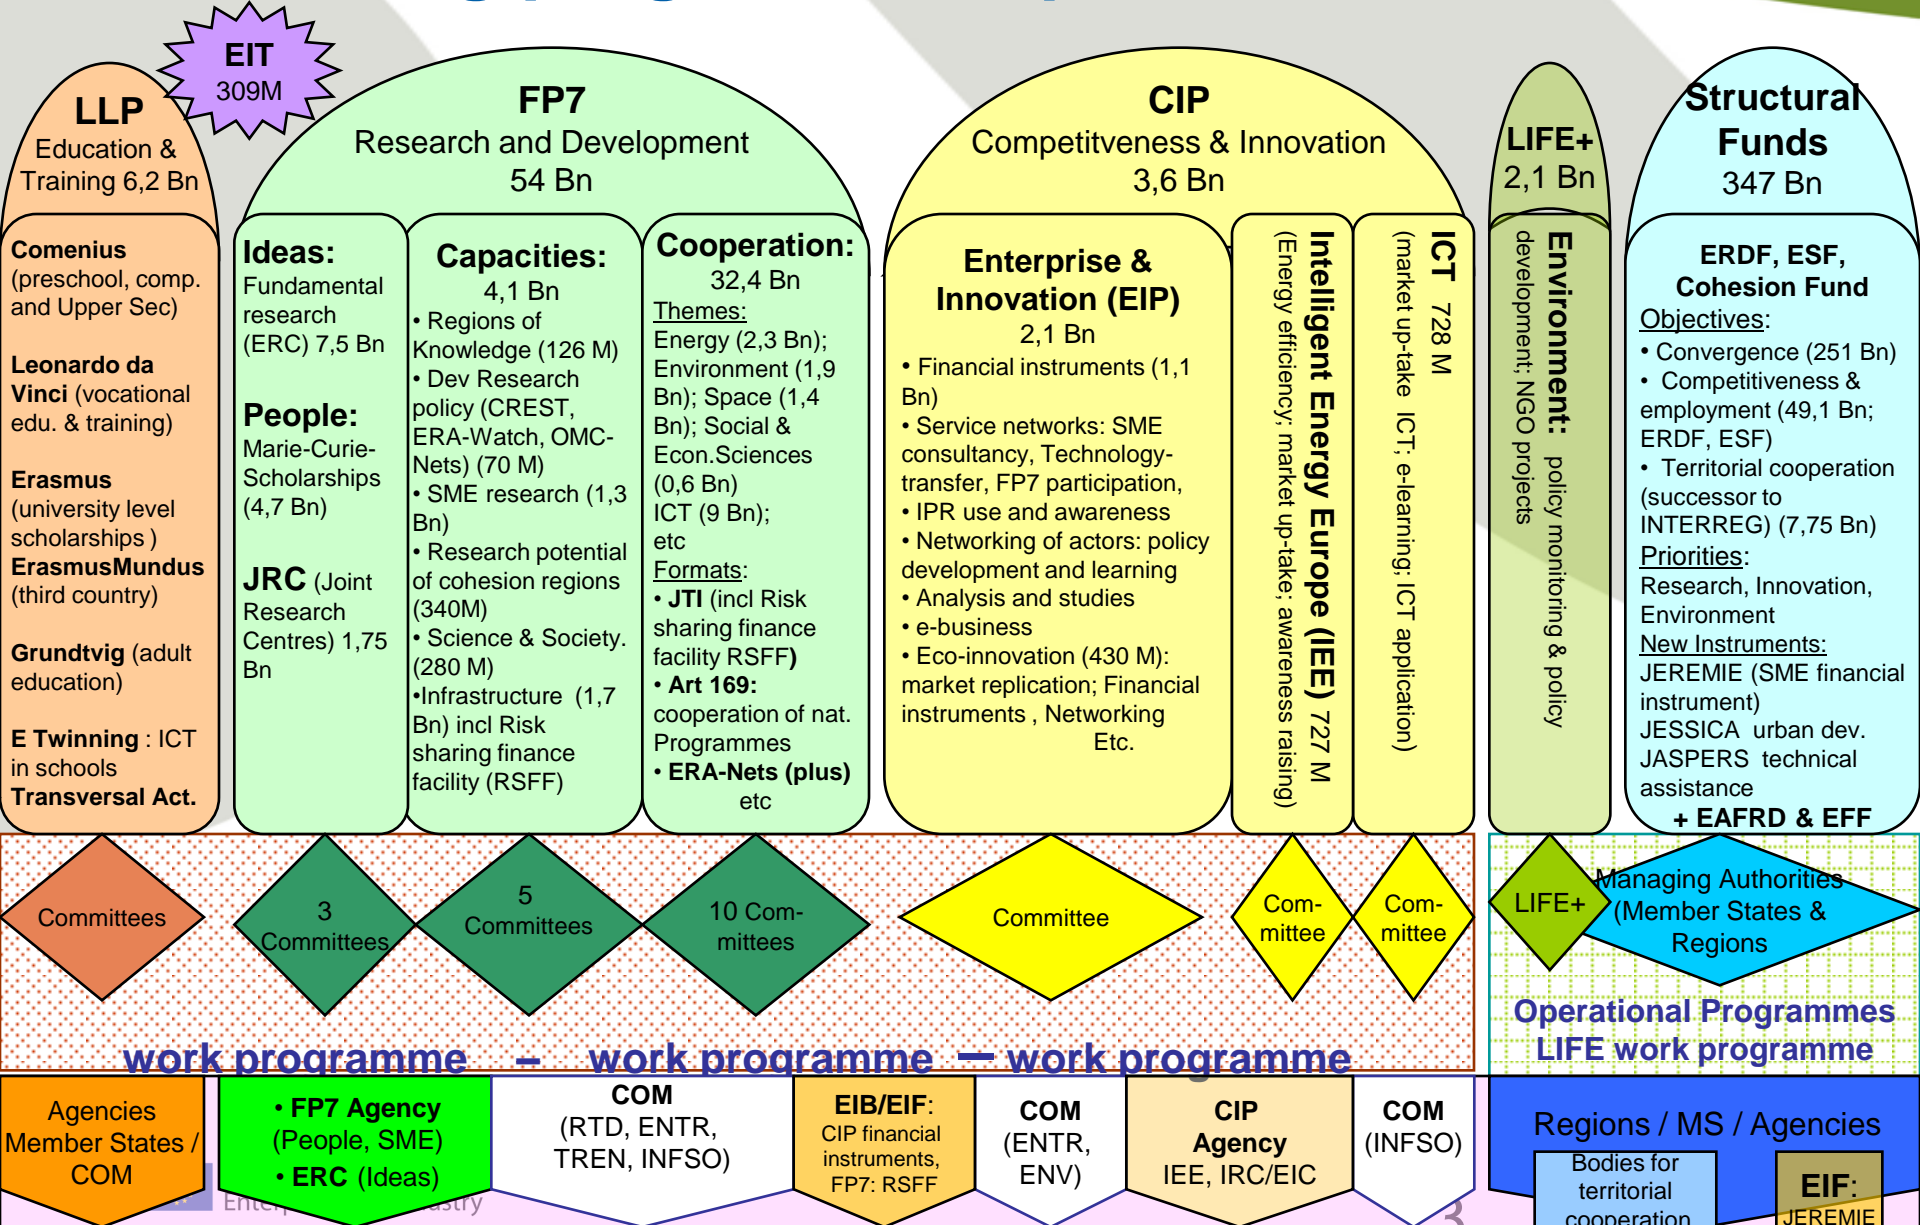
EIT
309M

LLP
Education & Training 6,2 Bn

FP7
Research and Development
54 Bn

CIP
Competitveness & Innovation
3,6 Bn

LIFE+
2,1 Bn

Structural Funds
347 Bn

Comenius (preschool, comp. and Upper Sec)

Leonardo da Vinci (vocational edu. & training)

Erasmus (university level scholarships )
ErasmusMundus (third country)

Grundtvig (adult education)

E Twinning : ICT in schools
Transversal Act.

Ideas:
Fundamental research (ERC) 7,5 Bn

People:
Marie-Curie-Scholarships (4,7 Bn)

JRC (Joint Research Centres) 1,75 Bn

Capacities:
4,1 Bn
• Regions of Knowledge (126 M)
• Dev Research policy (CREST, ERA-Watch, OMC-Nets) (70 M)
• SME research (1,3 Bn)
• Research potential of cohesion regions (340M)
• Science & Society. (280 M)
•Infrastructure (1,7 Bn) incl Risk sharing finance facility (RSFF)

Cooperation:
32,4 Bn
Themes:
Energy (2,3 Bn); Environment (1,9 Bn); Space (1,4 Bn); Social & Econ.Sciences (0,6 Bn)
ICT (9 Bn);
etc
Formats:
• JTI (incl Risk sharing finance facility RSFF)
• Art 169: cooperation of nat. Programmes
• ERA-Nets (plus)
etc

Enterprise & Innovation (EIP)
2,1 Bn
• Financial instruments (1,1 Bn)
• Service networks: SME consultancy, Technology-transfer, FP7 participation,
• IPR use and awareness
• Networking of actors: policy development and learning
• Analysis and studies
• e-business
• Eco-innovation (430 M): market replication; Financial instruments , Networking
Etc.

Intelligent Energy Europe (IEE) 727 M
(Energy efficiency; market up-take, awareness raising)

ICT 728 M
(market up-take ICT; e-learning; ICT application)

Environment: policy monitoring & policy development; NGO projects

ERDF, ESF, Cohesion Fund
Objectives:
• Convergence (251 Bn)
• Competitiveness & employment (49,1 Bn; ERDF, ESF)
• Territorial cooperation (successor to INTERREG) (7,75 Bn)
Priorities:
Research, Innovation, Environment
New Instruments:
JEREMIE (SME financial instrument)
JESSICA urban dev.
JASPERS technical assistance
+ EAFRD & EFF

Committees
3 Committees
5 Committees
10 Committees
Committee
Committee
Committee
LIFE+
Managing Authorities (Member States & Regions

Operational Programmes
LIFE work programme

work programme – work programme — work programme

Agencies Member States / COM
• FP7 Agency (People, SME)
• ERC (Ideas)
COM (RTD, ENTR, TREN, INFSO)
EIB/EIF: CIP financial instruments, FP7: RSFF
COM (ENTR, ENV)
CIP Agency IEE, IRC/EIC
COM (INFSO)
Regions / MS / Agencies
Bodies for territorial cooperation
EIF: JEREMIE